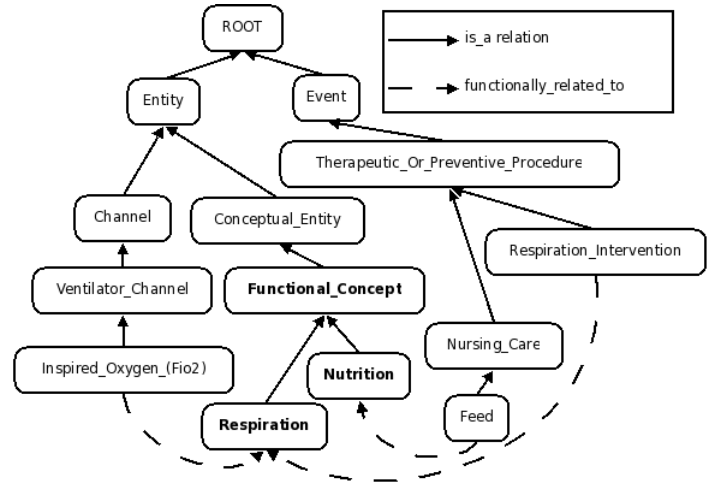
ROOT

is_a relation

functionally_related_to

Entity

Event

Therapeutic_Or_Preventive_Procedure

Channel

Conceptual_Entity

Respiration_Intervention

Ventilator_Channel

Functional_Concept

Nursing_Care

Inspired_Oxygen_(Fio2)

Nutrition

Respiration

Feed